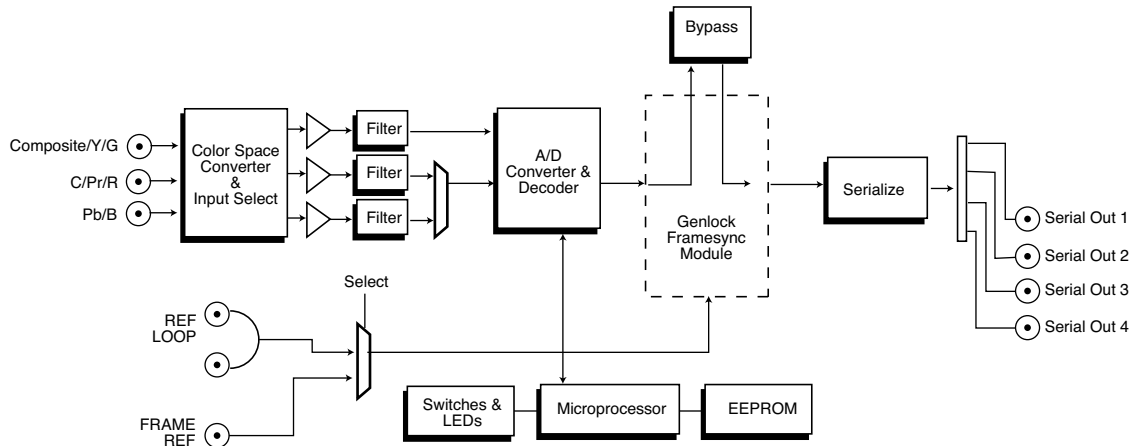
Bypass

Composite/Y/G

C/Pr/R

Pb/B

Color Space Converter & Input Select

Filter

Filter

Filter

A/D Converter & Decoder

Genlock Framesync Module

Serialize

Serial Out 1

Serial Out 2

Serial Out 3

Serial Out 4

Select

REF LOOP

FRAME REF

Switches & LEDs

Microprocessor

EEPROM